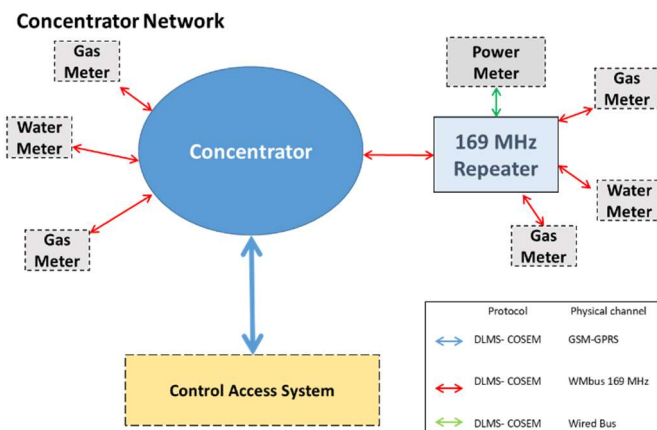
Concentrator Network

Gas Meter

Water Meter

Gas Meter

Concentrator

Power Meter

Gas Meter

169 MHz Repeater

Water Meter

Gas Meter

Control Access System

| | Protocol | Physical channel |
|---|---|---|
| | DLMS- COSEM | GSM-GPRS |
| | DLMS- COSEM | WMbus 169 MHz |
| | DLMS- COSEM | Wired Bus |